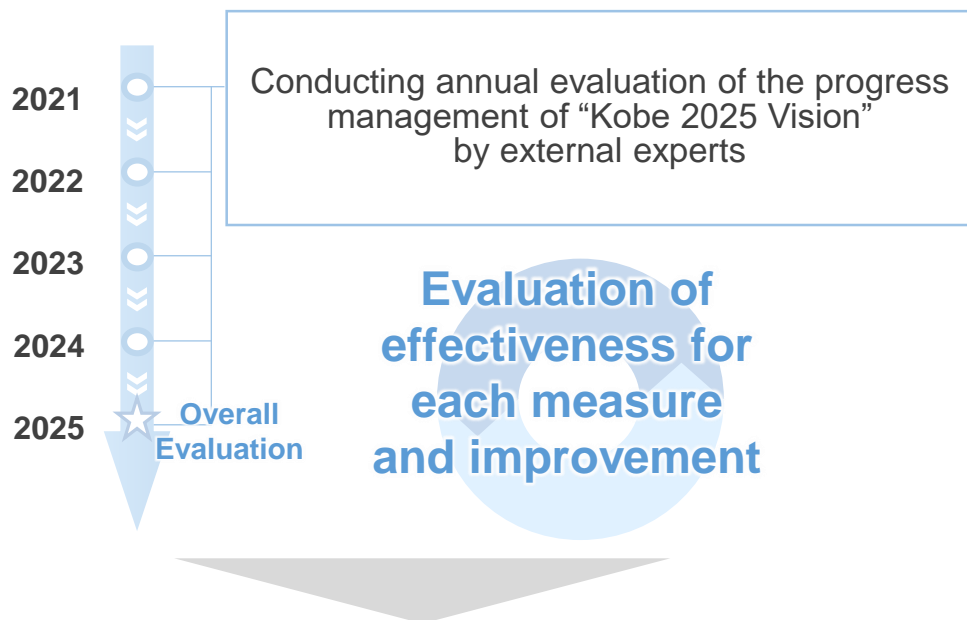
2021

2022

2023

2024

2025

Overall Evaluation

Conducting annual evaluation of the progress management of “Kobe 2025 Vision” by external experts

Evaluation of effectiveness for each measure and improvement